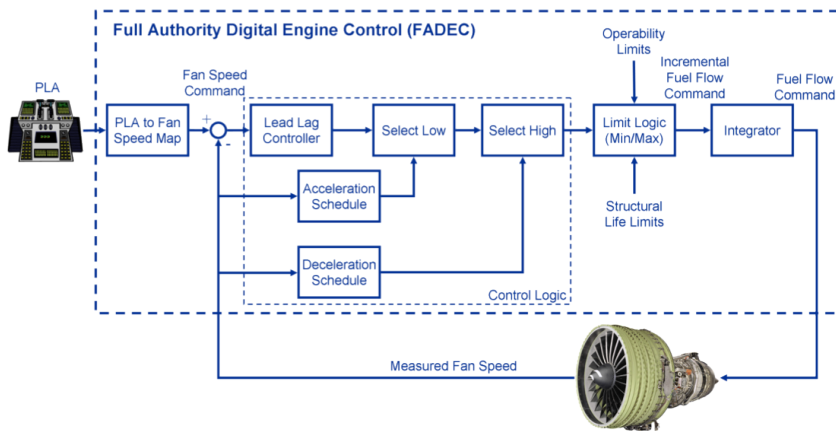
Full Authority Digital Engine Control (FADEC)

PLA

PLA to Fan Speed Map

Fan Speed Command

+

-

Lead Lag Controller

Select Low

Select High

Acceleration Schedule

Deceleration Schedule

Control Logic

Operability Limits

Limit Logic (Min/Max)

Structural Life Limits

Incremental Fuel Flow Command

Integrator

Fuel Flow Command

Measured Fan Speed